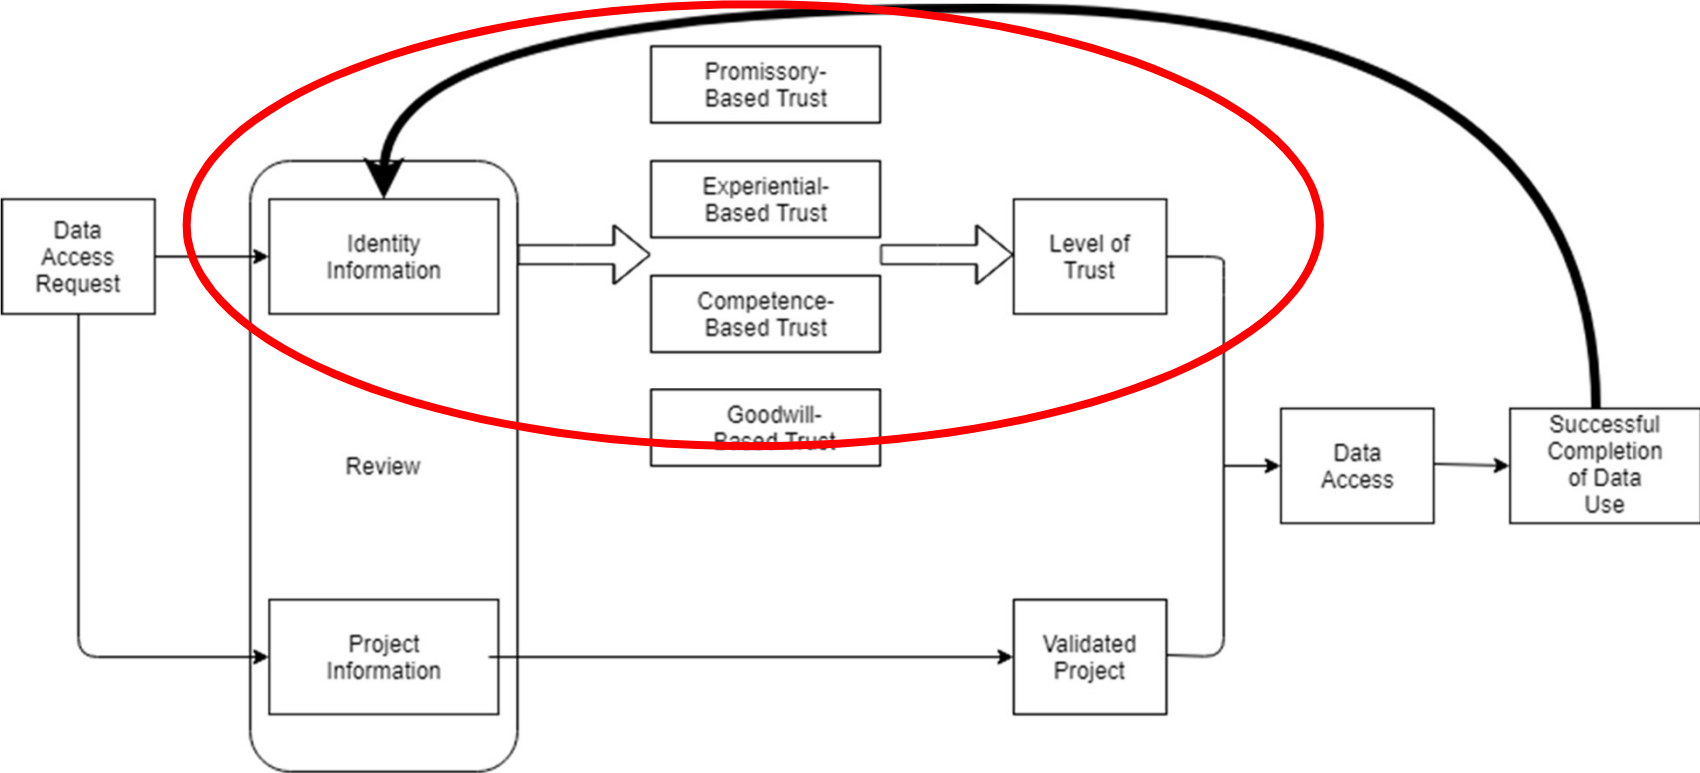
Promissory-Based Trust

Experiential-Based Trust

Competence-Based Trust

Goodwill-Based Trust

Data Access Request

Identity Information

Level of Trust

Review

Data Access

Successful Completion of Data Use

Project Information

Validated Project